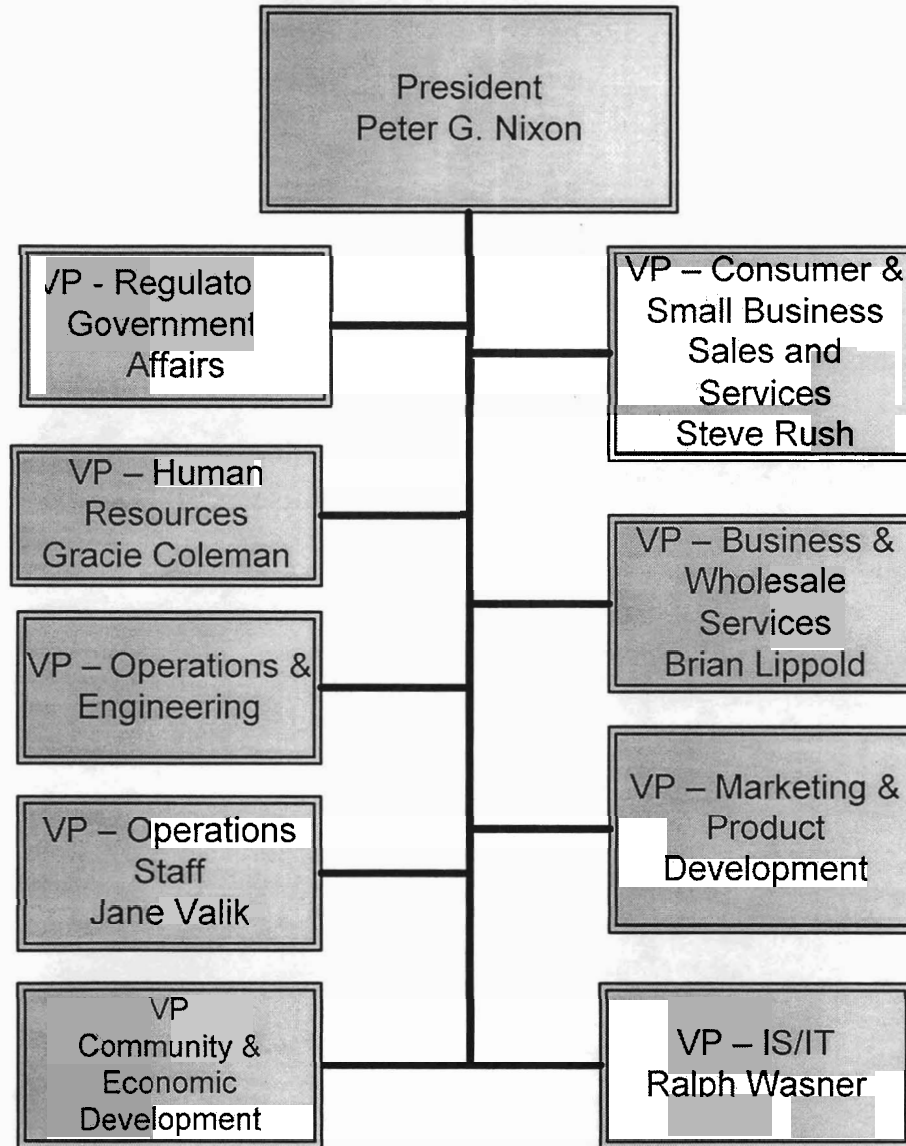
President
Peter G. Nixon

VP - Regulato Government Affairs

VP – Consumer & Small Business Sales and Services
Steve Rush

VP – Human Resources
Gracie Coleman

VP – Business & Wholesale Services
Brian Lippold

VP – Operations & Engineering

VP – Marketing & Product Development

VP – Operations Staff
Jane Valik

VP Community & Economic Development

VP – IS/IT
Ralph Wasner